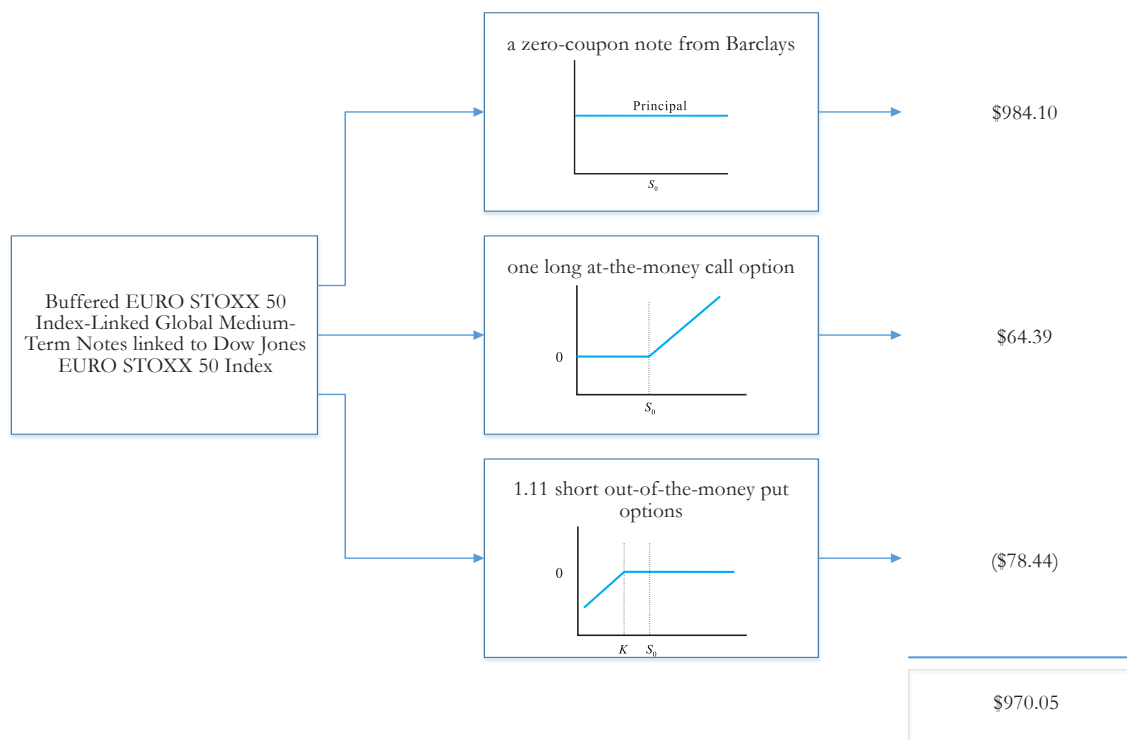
Buffered EURO STOXX 50 Index-Linked Global Medium-Term Notes linked to Dow Jones EURO STOXX 50 Index

a zero-coupon note from Barclays

Principal

$S_0$

$984.10

one long at-the-money call option

0

$S_0$

$64.39

1.11 short out-of-the-money put options

0

$K$ $S_0$

($78.44)

$970.05